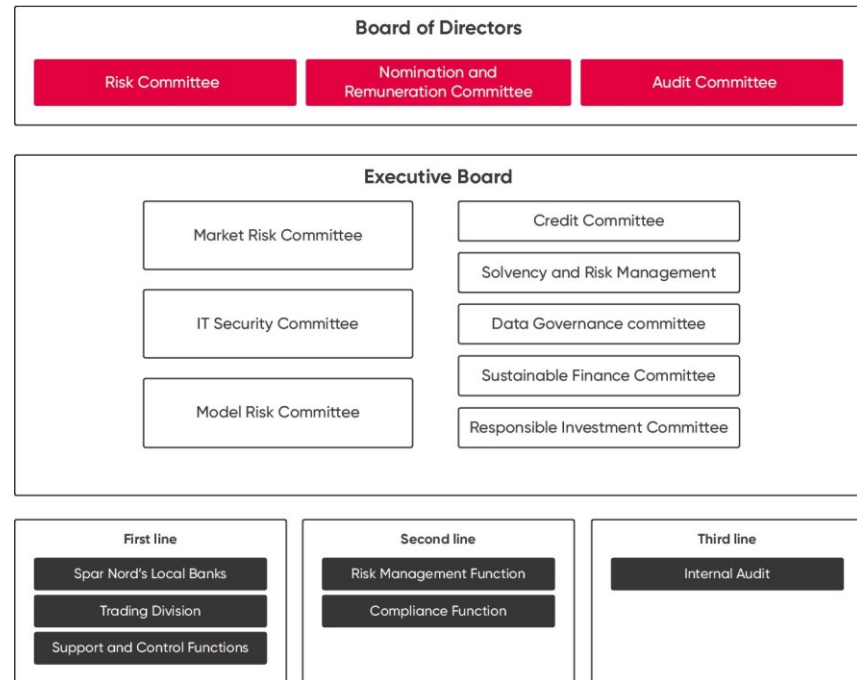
Board of Directors

Risk Committee

Nomination and Remuneration Committee

Audit Committee

Executive Board

Market Risk Committee

IT Security Committee

Model Risk Committee

Credit Committee

Solvency and Risk Management

Data Governance committee

Sustainable Finance Committee

Responsible Investment Committee

First line

Spar Nord's Local Banks

Trading Division

Support and Control Functions

Second line

Risk Management Function

Compliance Function

Third line

Internal Audit